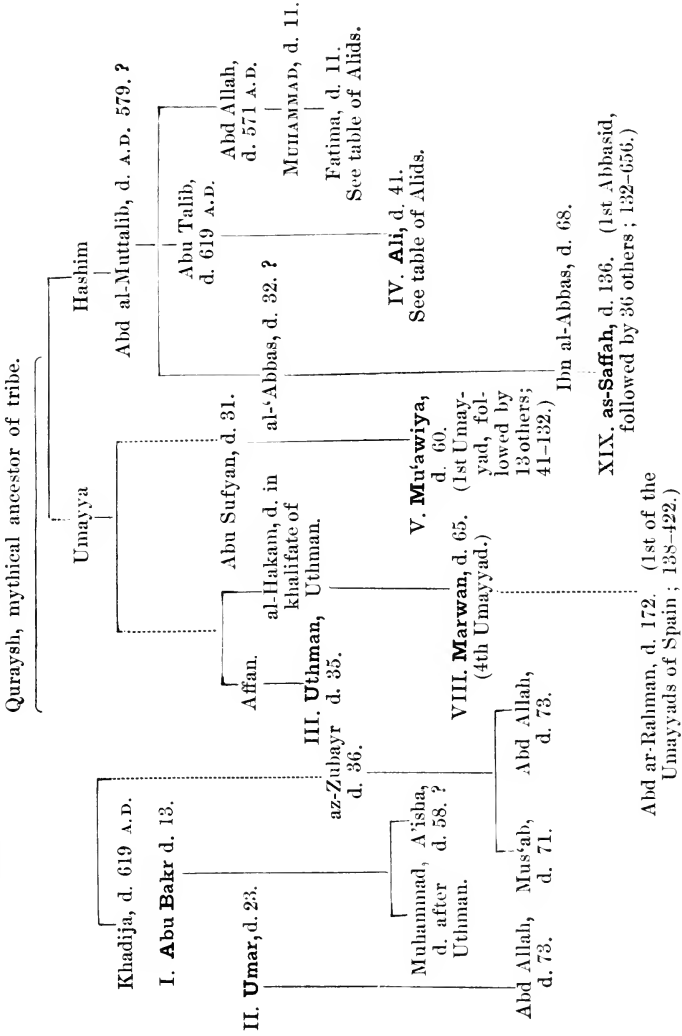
Quraysh, mythical ancestor of tribe.

Umayya

Hashim

Abd al-Muttalib, d. A.D. 579. ?

Abu Talib, d. 619 A.D.

Abd Allah, d. 571 A.D.

MUHAMMAD, d. 11.

Fatima, d. 11. See table of Alids.

IV. **Ali**, d. 41. See table of Alids.

al-'Abbas, d. 32. ?

Ibn al-Abbas, d. 68.

XIX. **as-Saffah**, d. 136. (1st Abbasid, followed by 36 others; 132–656.)

Abu Sufyan, d. 31.

V. **Mu'awiya**, d. 60. (1st Umayyad, followed by 13 others; 41–132.)

al-Hakam, d. in khalifate of Uthman.

VIII. **Marwan**, d. 65. (4th Umayyad.)

Abd ar-Rahman, d. 172. (1st of the Umayyads of Spain; 138–422.)

Affan.

III. **Uthman**, d. 35.

Khadija, d. 619 A.D.

az-Zubayr d. 36.

Abd Allah, d. 73.

Mus'ab, d. 71.

I. **Abu Bakr** d. 13.

Muhammad, d. after Uthman.

A'isha, d. 58. ?

II. **Umar**, d. 23.

Abd Allah, d. 73.